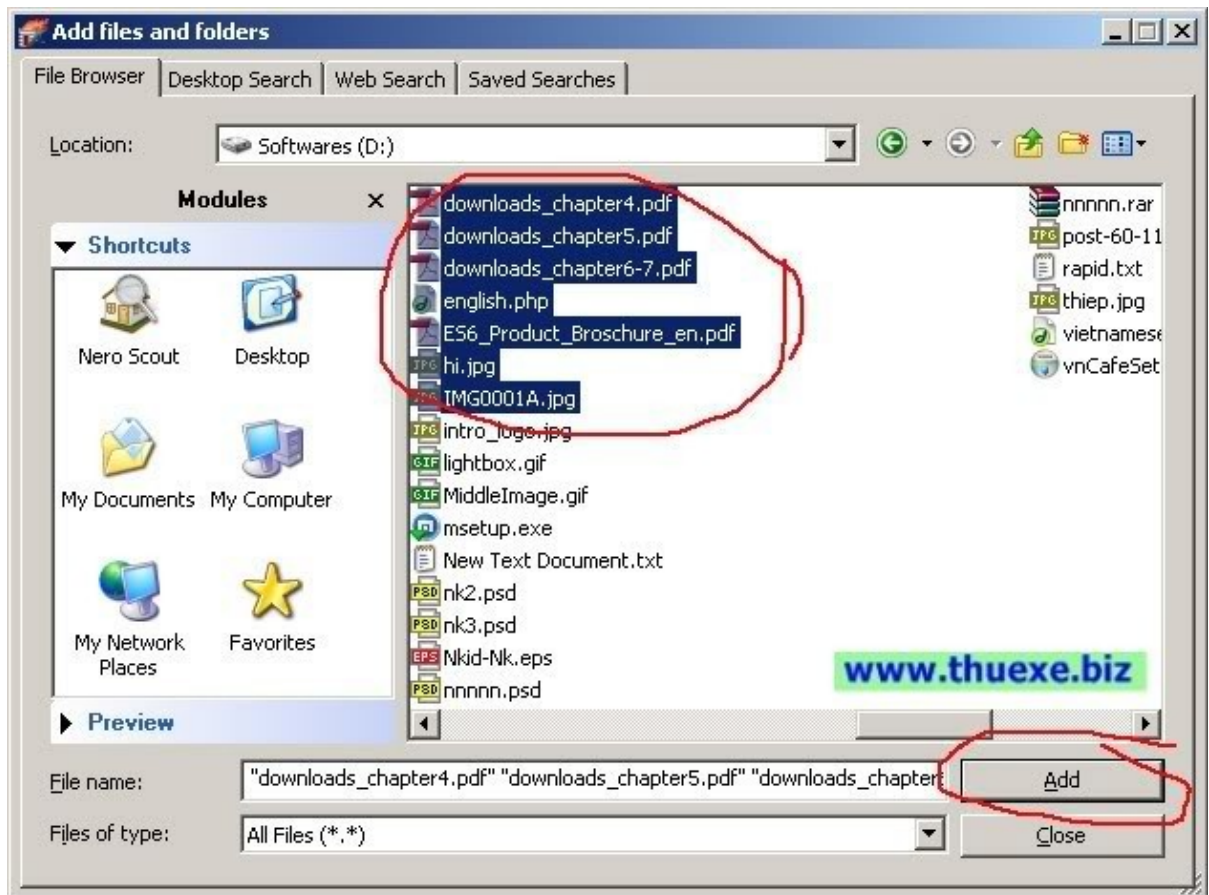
Add files and folders

File Browser | Desktop Search | Web Search | Saved Searches

Location: Softwares (D:)

Modules ×

Shortcuts

Nero Scout

Desktop

My Documents

My Computer

My Network Places

Favorites

Preview

downloads_chapter4.pdf
downloads_chapter5.pdf
downloads_chapter6-7.pdf
english.php
ES6_Product_Broschure_en.pdf
hi.jpg
IMG0001A.jpg
intro_logo.jpg
lightbox.gif
MiddleImage.gif
msetup.exe
New Text Document.txt
nk2.psd
nk3.psd
Nkid-Nk.eps
nnnnn.psd

nnnnn.rar
post-60-11
rapid.txt
thiep.jpg
vietnamese
vnCafeSet

www.thuexe.biz

File name: "downloads_chapter4.pdf" "downloads_chapter5.pdf" "downloads_chapter

Add

Files of type: All Files (*.*)

Close